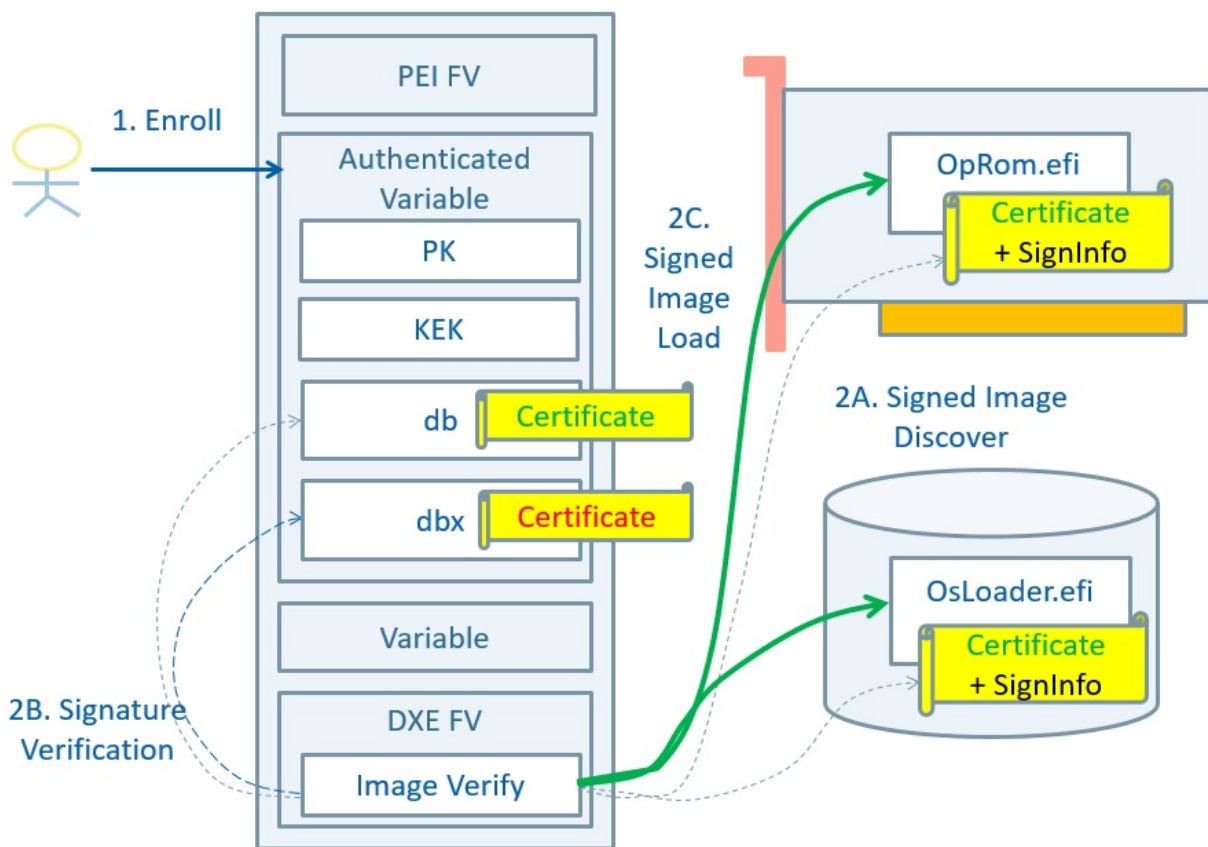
PEI FV

1. Enroll

Authenticated Variable

PK

KEK

db

Certificate

dbx

Certificate

Variable

DXE FV

Image Verify

2C. Signed Image Load

OpRom.efi

Certificate + SignInfo

2A. Signed Image Discover

OsLoader.efi

Certificate + SignInfo

2B. Signature Verification